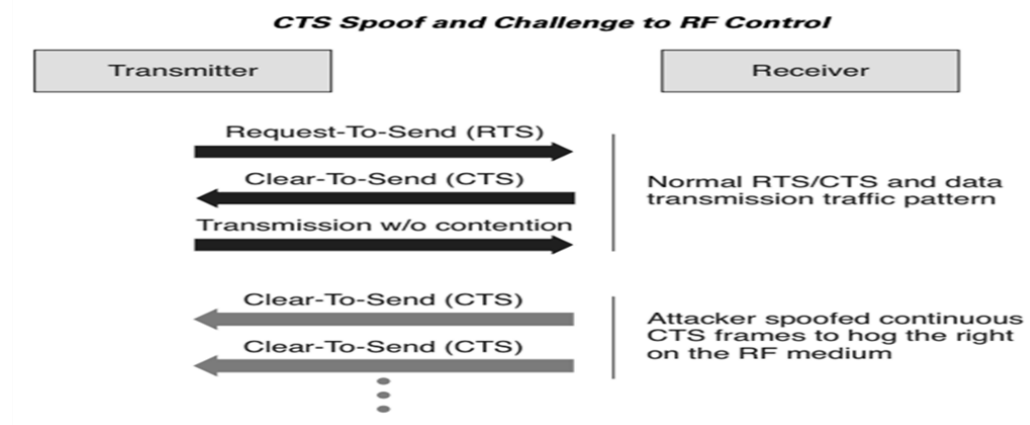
CTS Spoof and Challenge to RF Control

Transmitter

Receiver

Request-To-Send (RTS)

Clear-To-Send (CTS)

Transmission w/o contention

Normal RTS/CTS and data transmission traffic pattern

Clear-To-Send (CTS)

Clear-To-Send (CTS)

Attacker spoofed continuous CTS frames to hog the right on the RF medium